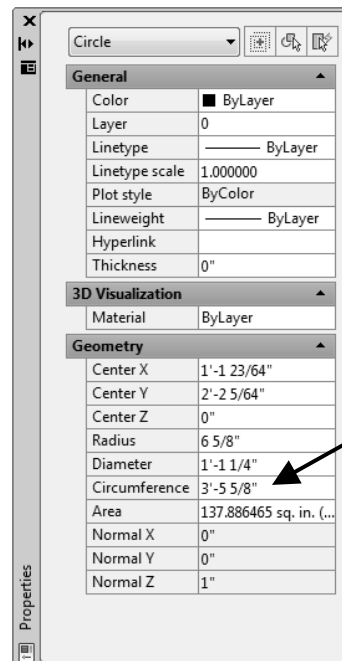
Circle

General

| Color | ByLayer |
|---|---|
| Layer | 0 |
| Linetype | ——— ByLayer |
| Linetype scale | 1.000000 |
| Plot style | ByColor |
| Lineweight | ——— ByLayer |
| Hyperlink | |
| Thickness | 0" |

3D Visualization

| Material | ByLayer |
|---|---|

Geometry

| Center X | 1'-1 23/64" |
|---|---|
| Center Y | 2'-2 5/64" |
| Center Z | 0" |
| Radius | 6 5/8" |
| Diameter | 1'-1 1/4" |
| Circumference | 3'-5 5/8" |
| Area | 137.886465 sq. in. (... |
| Normal X | 0" |
| Normal Y | 0" |
| Normal Z | 1" |

Properties